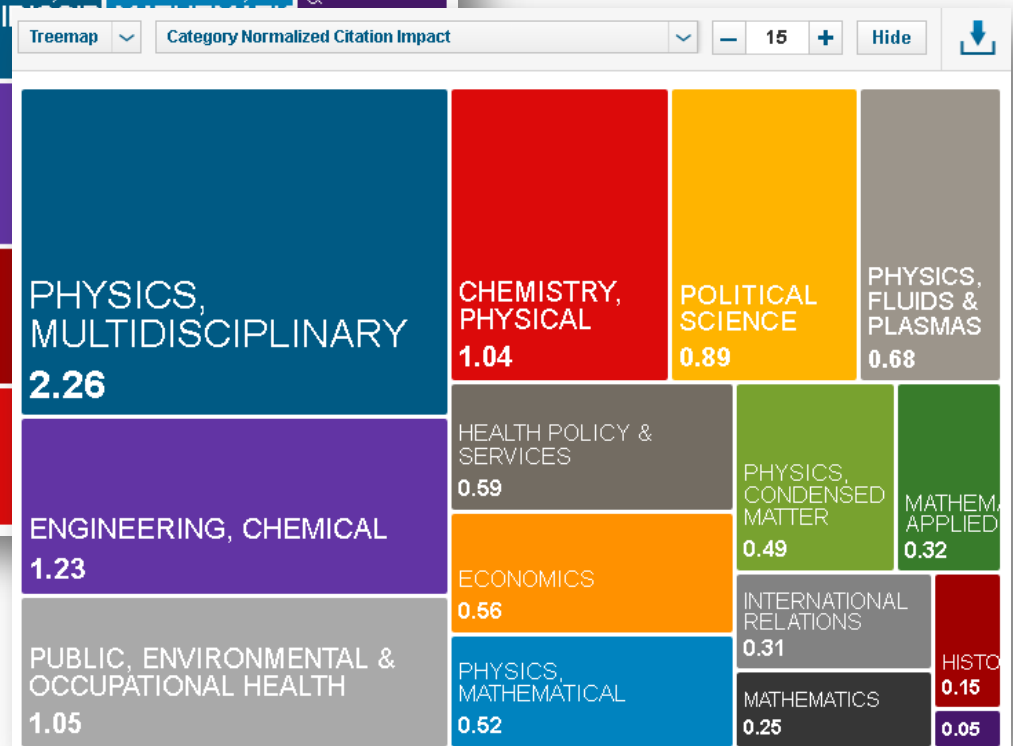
Treemap

Category Normalized Citation Impact

−

15

+

Hide

PHYSICS, MULTIDISCIPLINARY
2.26

CHEMISTRY, PHYSICAL
1.04

POLITICAL SCIENCE
0.89

PHYSICS, FLUIDS & PLASMAS
0.68

HEALTH POLICY & SERVICES
0.59

PHYSICS, CONDENSED MATTER
0.49

MATHEM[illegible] APPLIED
0.32

ENGINEERING, CHEMICAL
1.23

ECONOMICS
0.56

INTERNATIONAL RELATIONS
0.31

HISTO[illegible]
0.15

PUBLIC, ENVIRONMENTAL & OCCUPATIONAL HEALTH
1.05

PHYSICS, MATHEMATICAL
0.52

MATHEMATICS
0.25

0.05